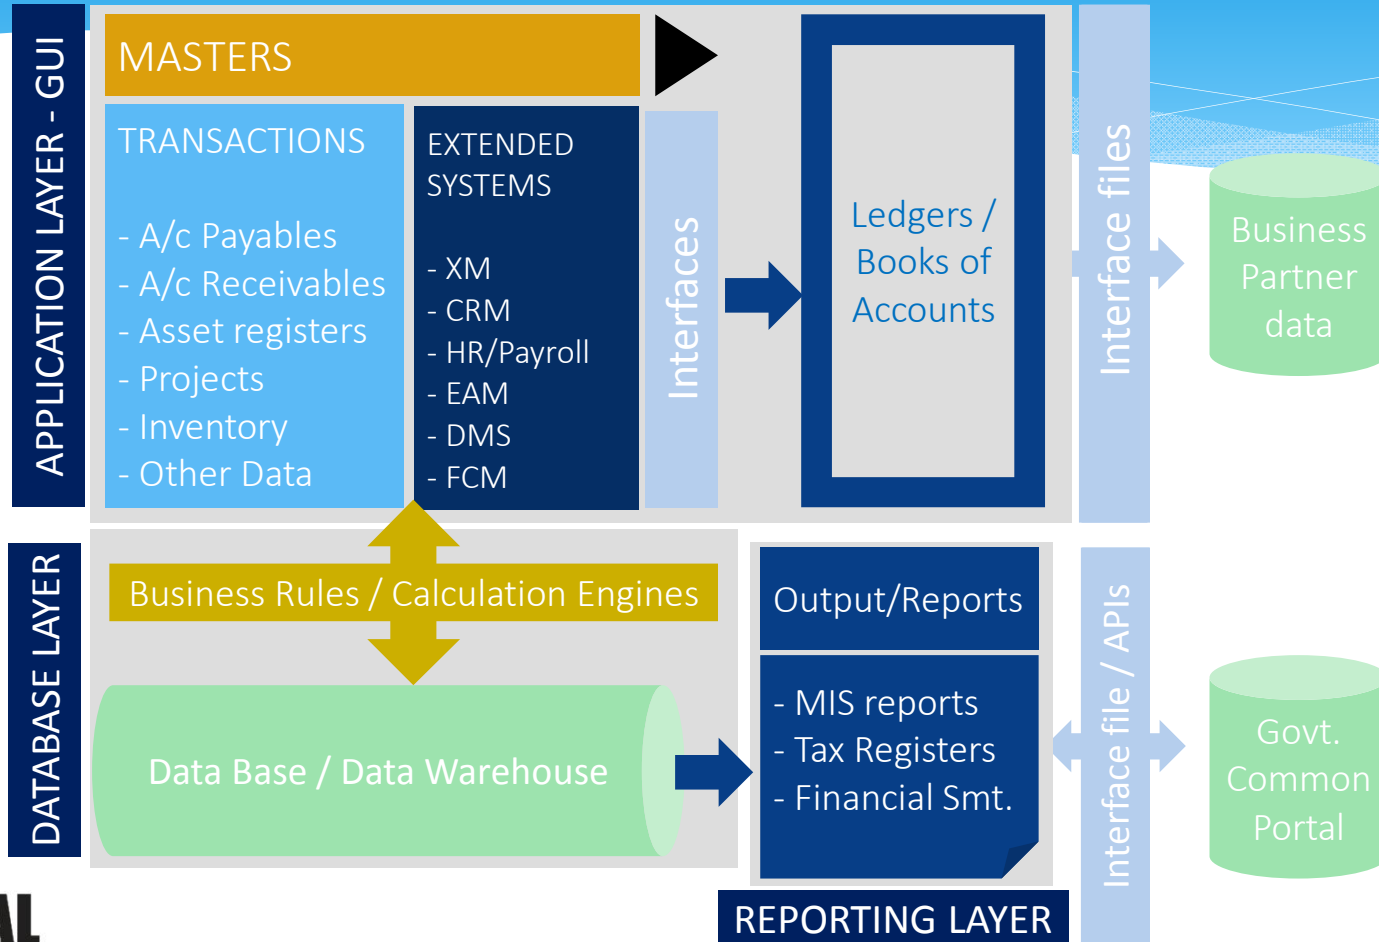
APPLICATION LAYER - GUI

MASTERS

TRANSACTIONS

- A/c Payables
- A/c Receivables
- Asset registers
- Projects
- Inventory
- Other Data

EXTENDED SYSTEMS

- XM
- CRM
- HR/Payroll
- EAM
- DMS
- FCM

Interfaces

Ledgers / Books of Accounts

Interface files

Business Partner data

DATABASE LAYER

Business Rules / Calculation Engines

Data Base / Data Warehouse

Output/Reports

- MIS reports
- Tax Registers
- Financial Smt.

REPORTING LAYER

Interface file / APIs

Govt. Common Portal

AL